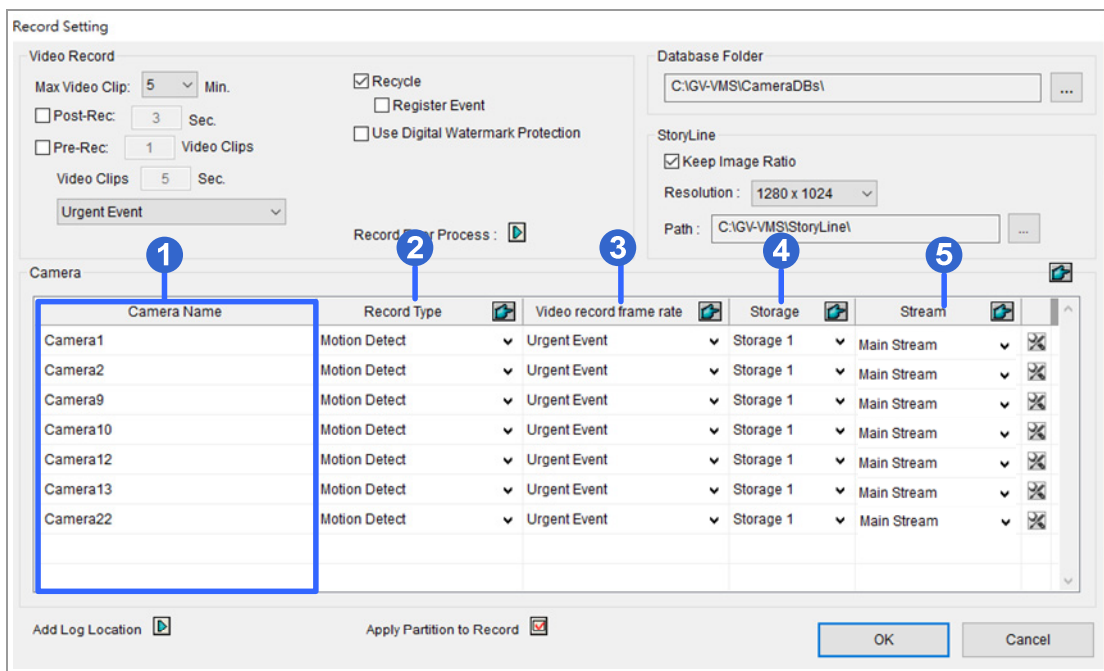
Record Setting

Video Record

Max Video Clip: 5 Min.

Post-Rec: 3 Sec.

Pre-Rec: 1 Video Clips

Video Clips 5 Sec.

Urgent Event

Recycle

Register Event

Use Digital Watermark Protection

Record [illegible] Process :

Database Folder

C:\GV-VMS\CameraDBs\

...

StoryLine

Keep Image Ratio

Resolution : 1280 x 1024

Path : C:\GV-VMS\StoryLine\

...

Camera

1 2 3 4 5

| Camera Name | Record Type | Video record frame rate | Storage | Stream |
|---|---|---|---|---|
| Camera1 | Motion Detect | Urgent Event | Storage 1 | Main Stream |
| Camera2 | Motion Detect | Urgent Event | Storage 1 | Main Stream |
| Camera9 | Motion Detect | Urgent Event | Storage 1 | Main Stream |
| Camera10 | Motion Detect | Urgent Event | Storage 1 | Main Stream |
| Camera12 | Motion Detect | Urgent Event | Storage 1 | Main Stream |
| Camera13 | Motion Detect | Urgent Event | Storage 1 | Main Stream |
| Camera22 | Motion Detect | Urgent Event | Storage 1 | Main Stream |

Add Log Location

Apply Partition to Record

OK

Cancel